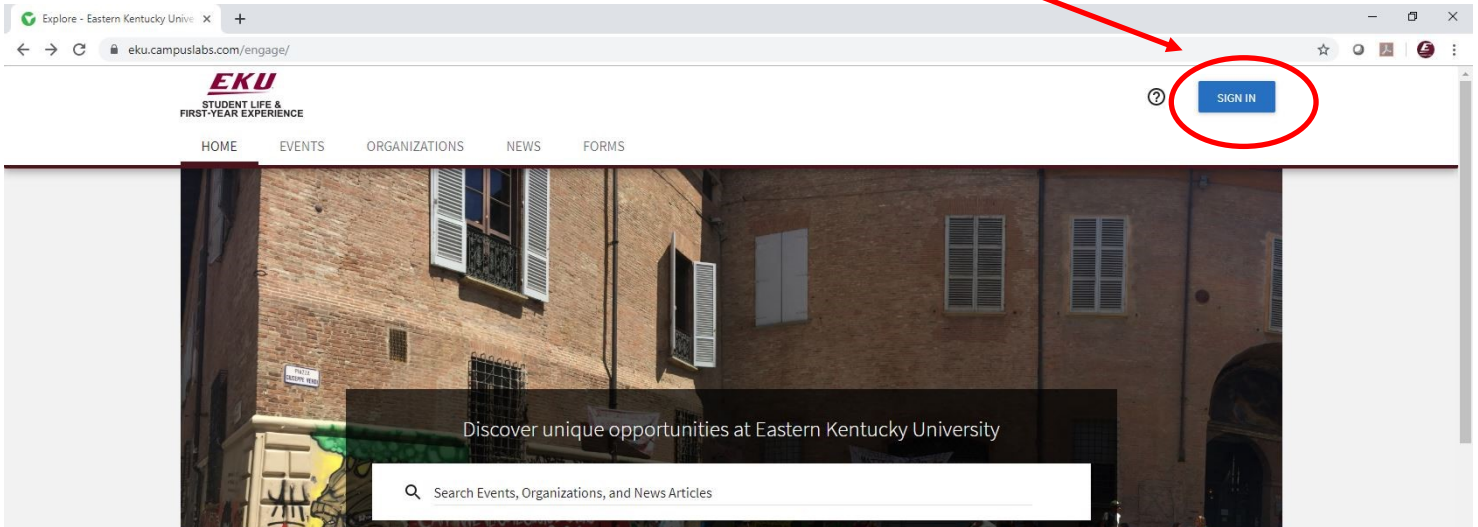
Explore - Eastern Kentucky Unive ×
eku.campuslabs.com/engage/

EKU
STUDENT LIFE &
FIRST-YEAR EXPERIENCE

SIGN IN

HOME EVENTS ORGANIZATIONS NEWS FORMS

PIAZZA GIUSEPPE VERDI

Discover unique opportunities at Eastern Kentucky University

Search Events, Organizations, and News Articles